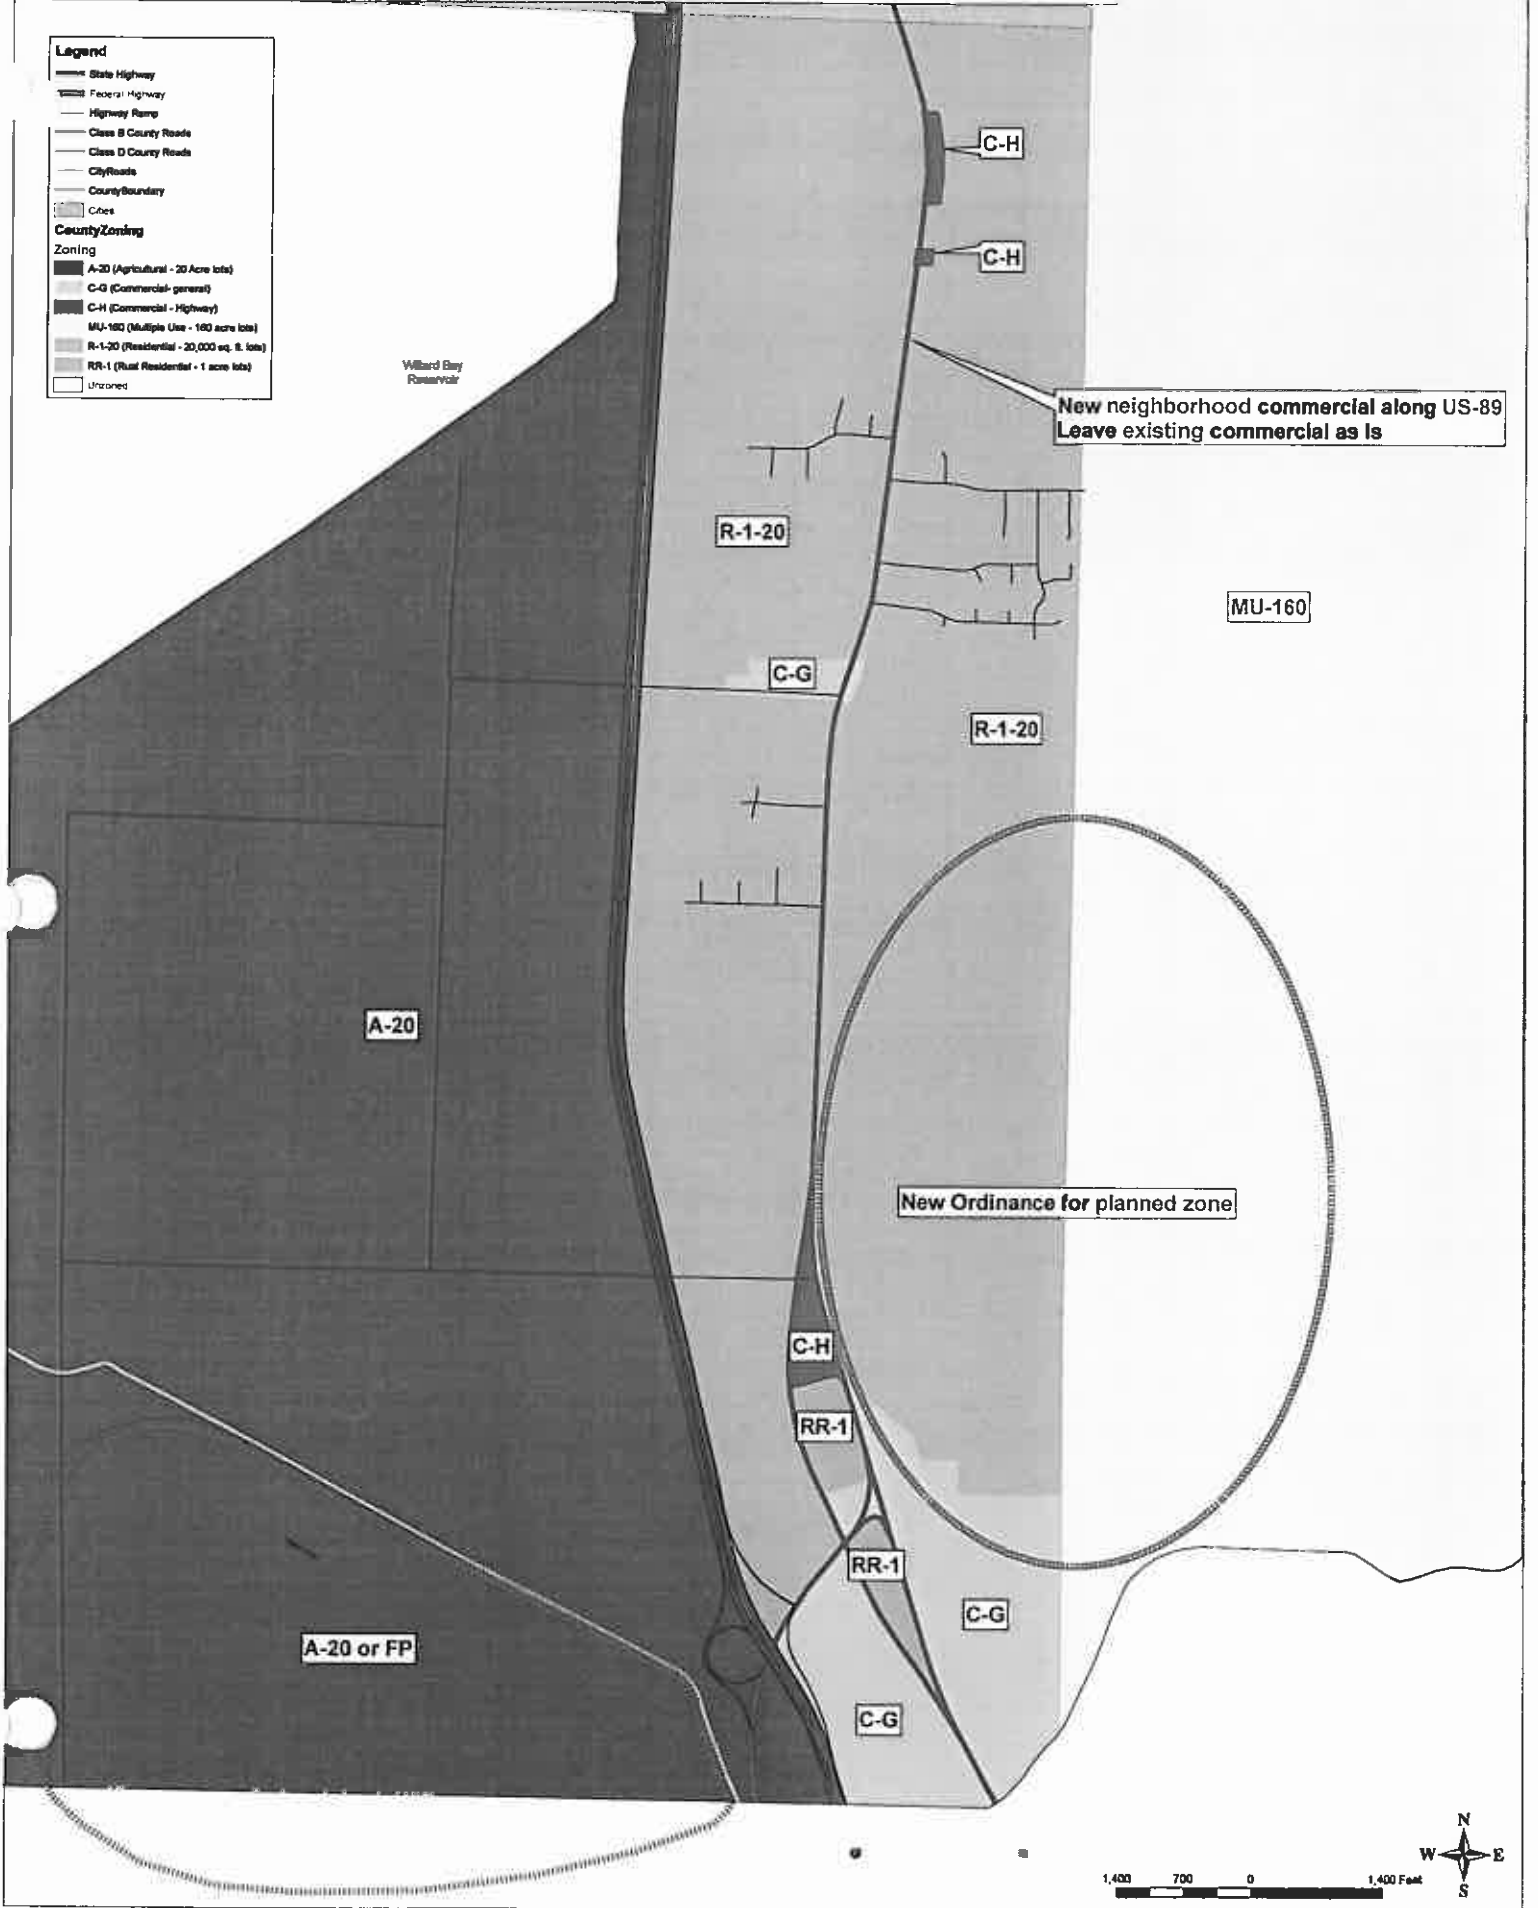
Legend
State Highway
Federal Highway
Highway Ramp
Class B County Roads
Class D County Roads
CityRoads
CountyBoundary
Cities
CountyZoning
Zoning
A-20 (Agricultural - 20 Acre lots)
C-G (Commercial- general)
C-H (Commercial - Highway)
MU-160 (Multiple Use - 160 acre lots)
R-1-20 (Residential - 20,000 sq. ft. lots)
RR-1 (Rural Residential - 1 acre lots)
Unzoned

Willard Bay Reservoir

C-H

C-H

New neighborhood commercial along US-89
Leave existing commercial as is

R-1-20

MU-160

C-G

R-1-20

A-20

New Ordinance for planned zone

C-H

RR-1

RR-1

C-G

A-20 or FP

C-G

N
W
E
S

1,400 700 0 1,400 Feet